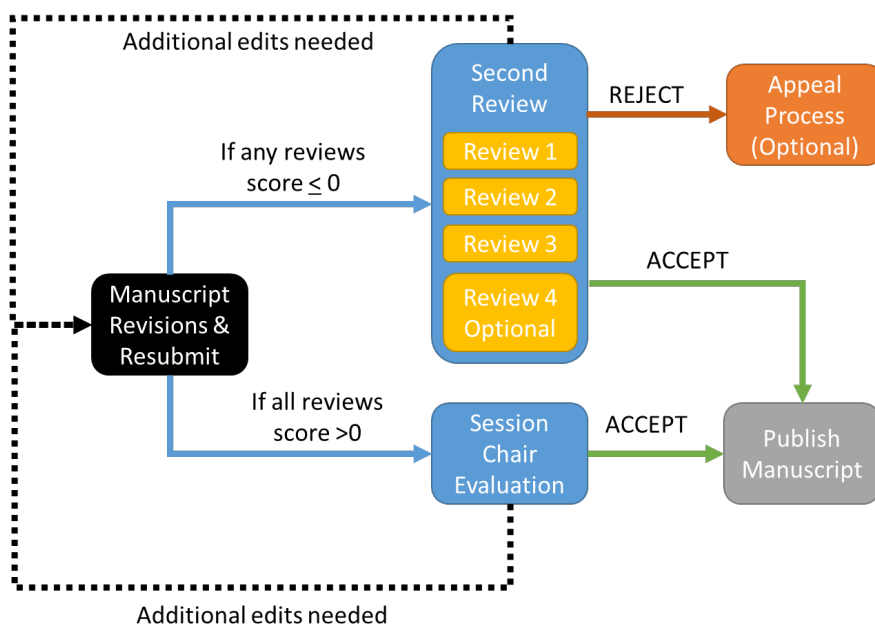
Additional edits needed

Second Review

Review 1

Review 2

Review 3

Review 4 Optional

REJECT

Appeal Process (Optional)

If any reviews score $\leq 0$

ACCEPT

Manuscript Revisions & Resubmit

If all reviews score >0

Session Chair Evaluation

ACCEPT

Publish Manuscript

Additional edits needed